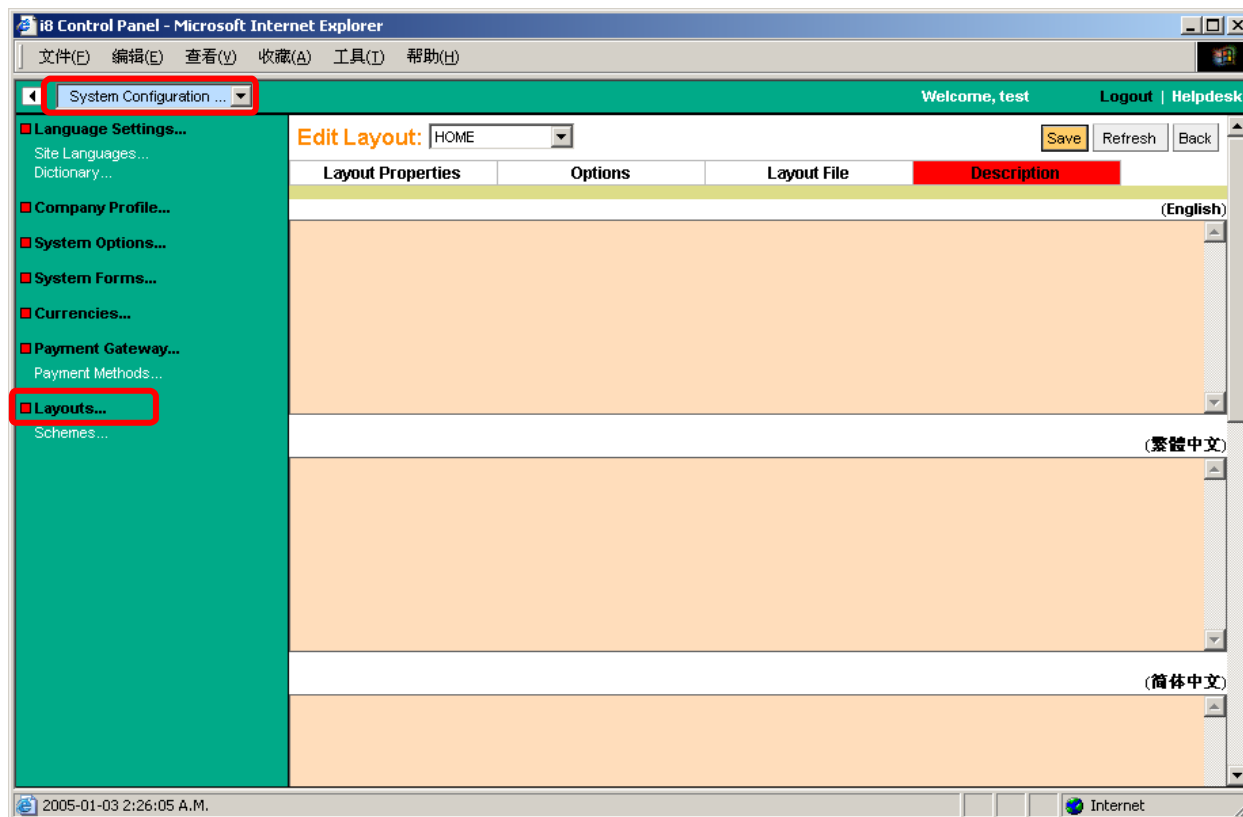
i8 Control Panel - Microsoft Internet Explorer

文件(F) 编辑(E) 查看(V) 收藏(A) 工具(T) 帮助(H)

System Configuration ...

Welcome, test

Logout | Helpdesk

Language Settings...
Site Languages...
Dictionary...

Company Profile...

System Options...

System Forms...

Currencies...

Payment Gateway...
Payment Methods...

Layouts...
Schemes...

Edit Layout: HOME

Save Refresh Back

| Layout Properties | Options | Layout File | Description |
|---|---|---|---|

(English)

(繁體中文)

(简体中文)

2005-01-03 2:26:05 A.M.

Internet